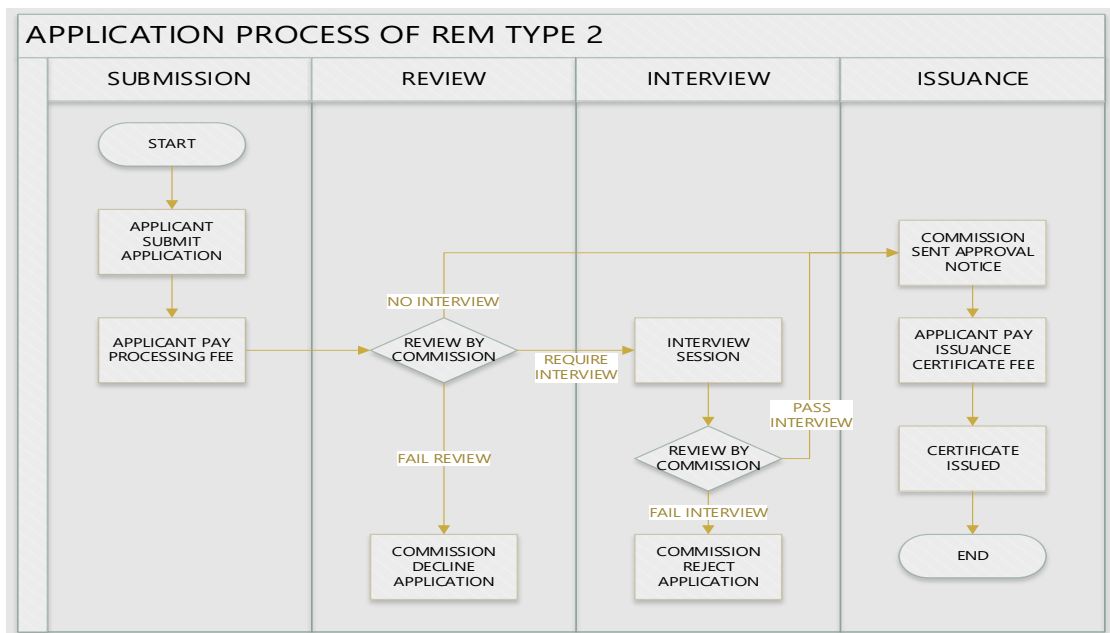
APPLICATION PROCESS OF REM TYPE 2

SUBMISSION

REVIEW

INTERVIEW

ISSUANCE

START

APPLICANT SUBMIT APPLICATION

APPLICANT PAY PROCESSING FEE

NO INTERVIEW

REVIEW BY COMMISSION

REQUIRE INTERVIEW

FAIL REVIEW

COMMISSION DECLINE APPLICATION

INTERVIEW SESSION

PASS INTERVIEW

REVIEW BY COMMISSION

FAIL INTERVIEW

COMMISSION REJECT APPLICATION

COMMISSION SENT APPROVAL NOTICE

APPLICANT PAY ISSUANCE CERTIFICATE FEE

CERTIFICATE ISSUED

END